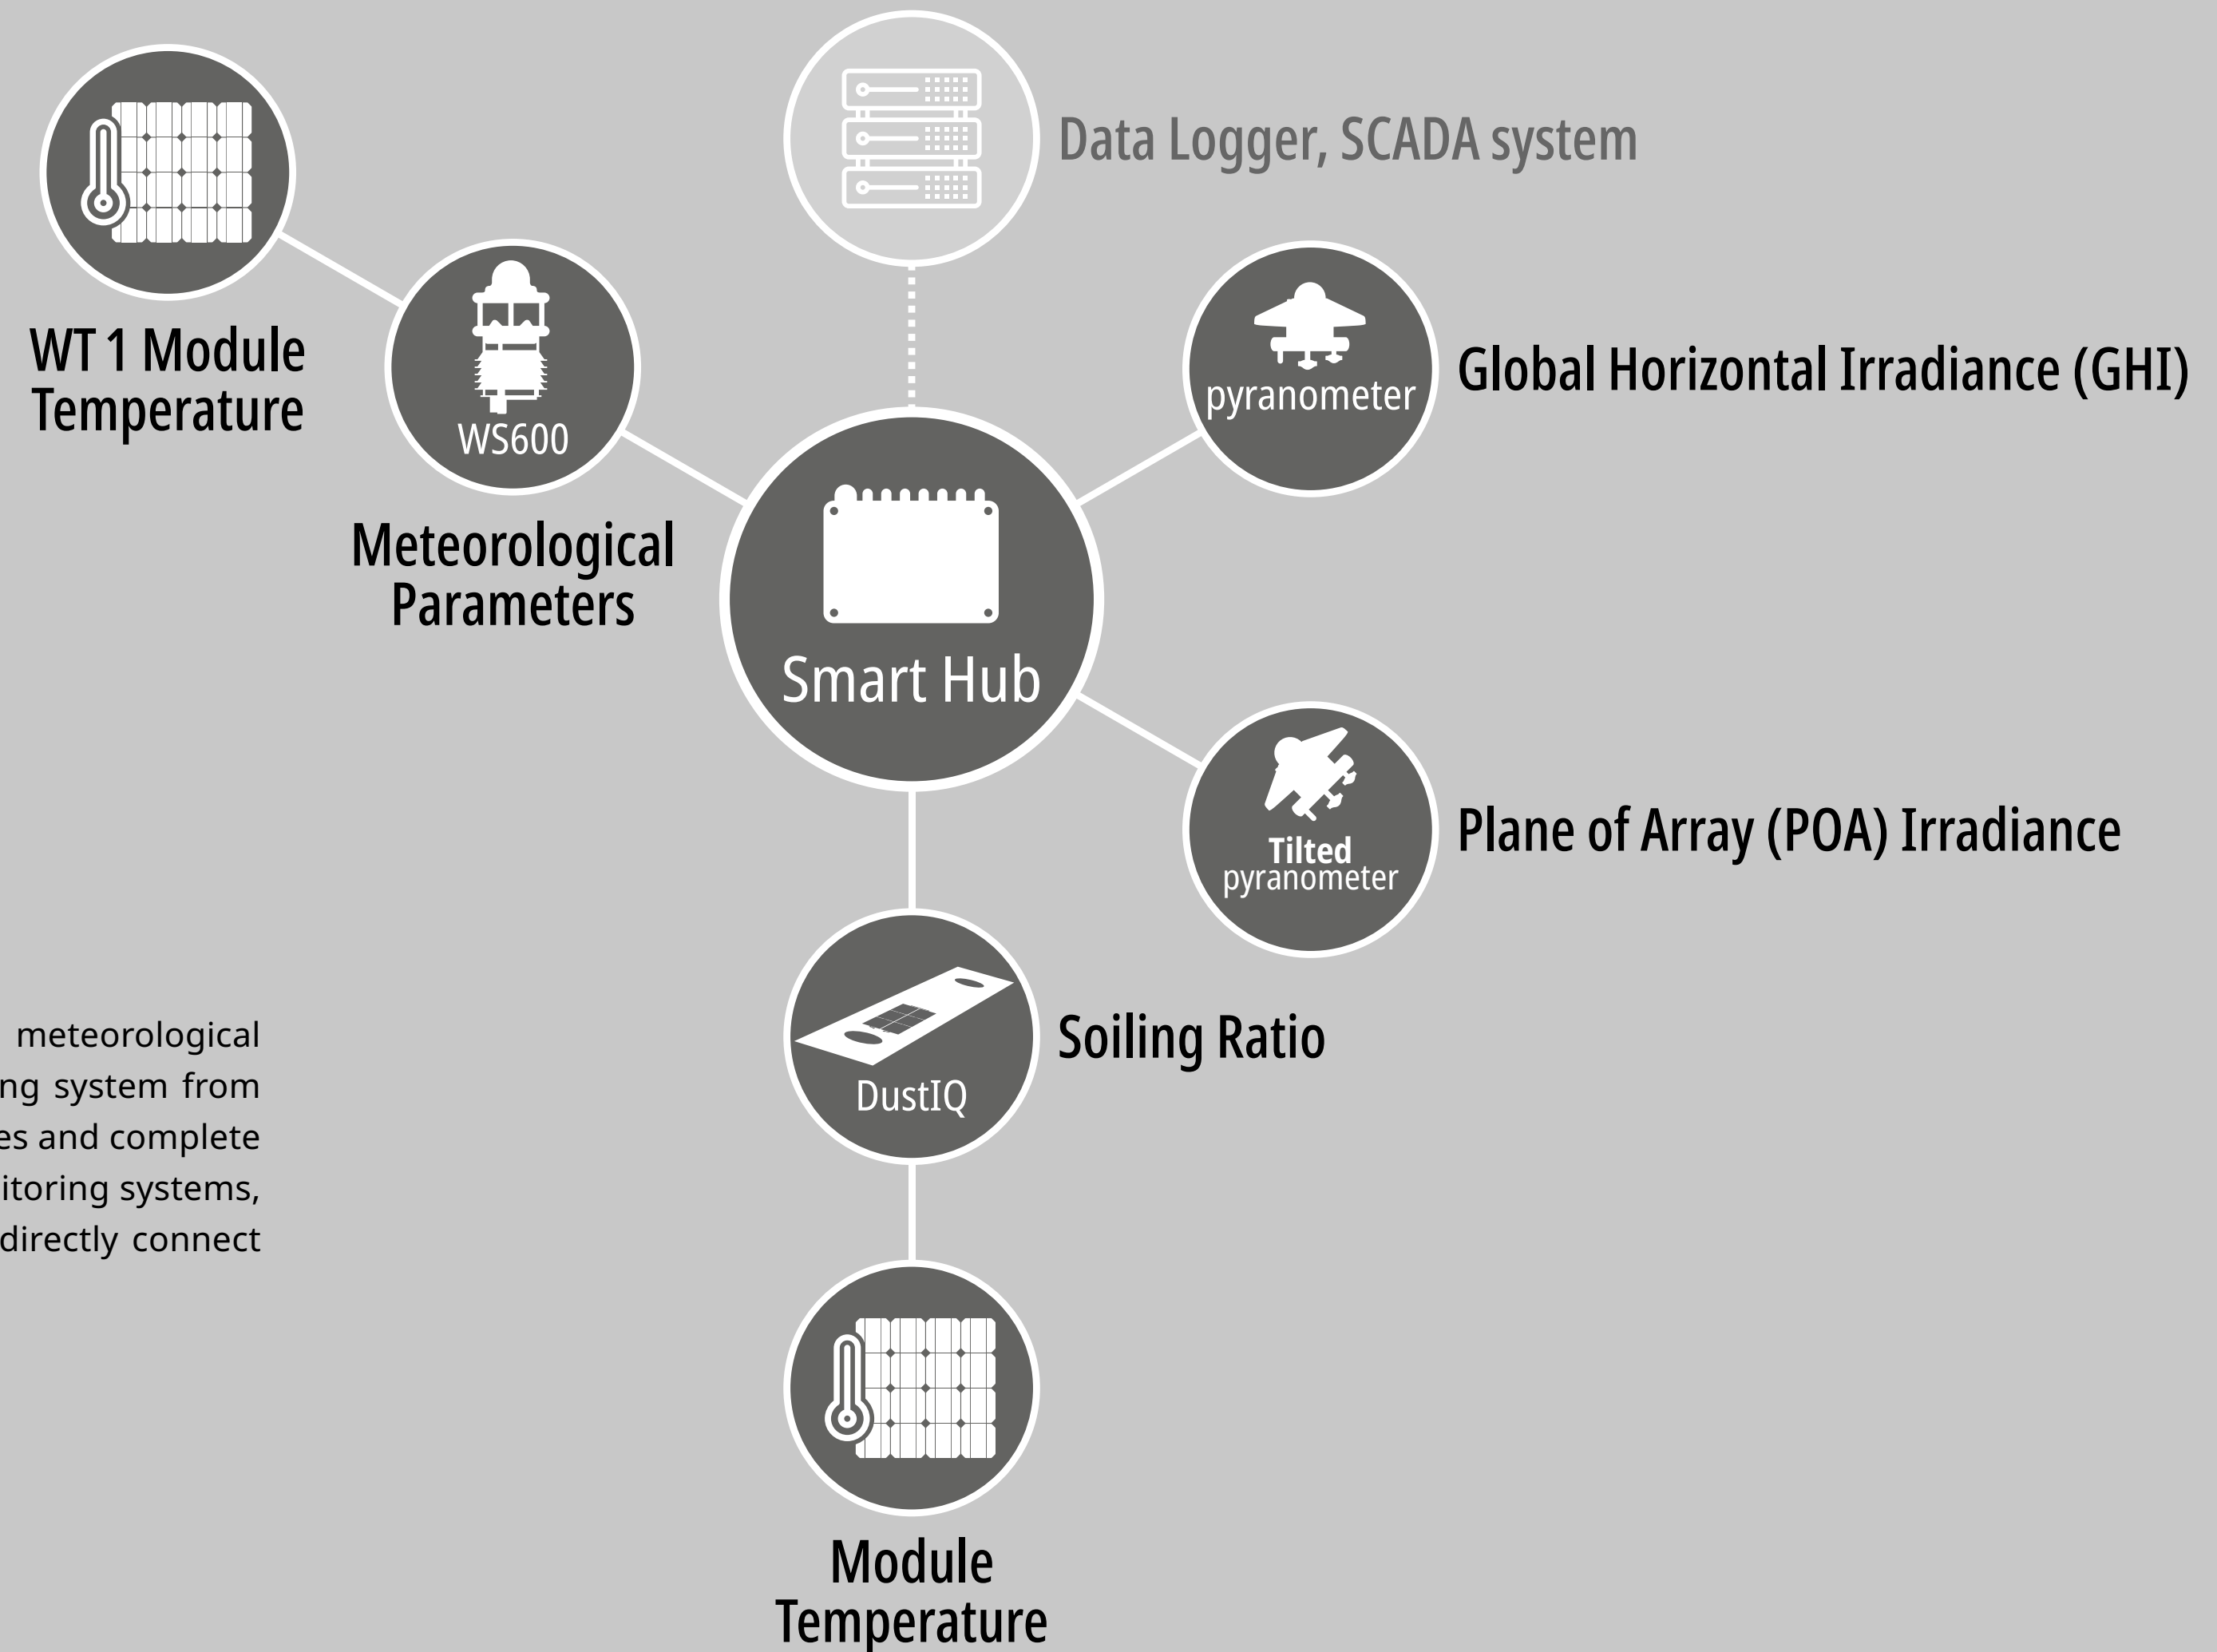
Data Logger, SCADA system

WT 1 Module Temperature

WS600

Meteorological Parameters

pyranometer

Global Horizontal Irradiance (GHI)

Smart Hub

Tilted pyranometer

Plane of Array (POA) Irradiance

DustIQ

Soiling Ratio

Module Temperature

meteorological
ng system from
es and complete
itoring systems,
directly connect